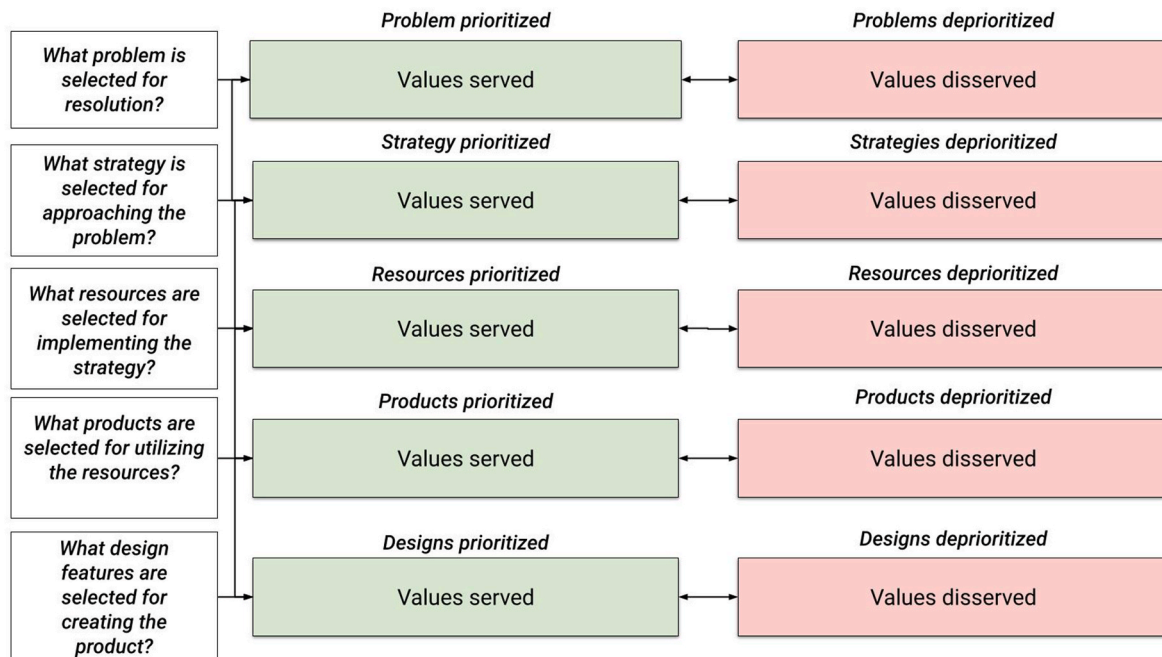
What problem is selected for resolution?

Problem prioritized

Values served

Problems deprioritized

Values disserved

What strategy is selected for approaching the problem?

Strategy prioritized

Values served

Strategies deprioritized

Values disserved

What resources are selected for implementing the strategy?

Resources prioritized

Values served

Resources deprioritized

Values disserved

What products are selected for utilizing the resources?

Products prioritized

Values served

Products deprioritized

Values disserved

What design features are selected for creating the product?

Designs prioritized

Values served

Designs deprioritized

Values disserved